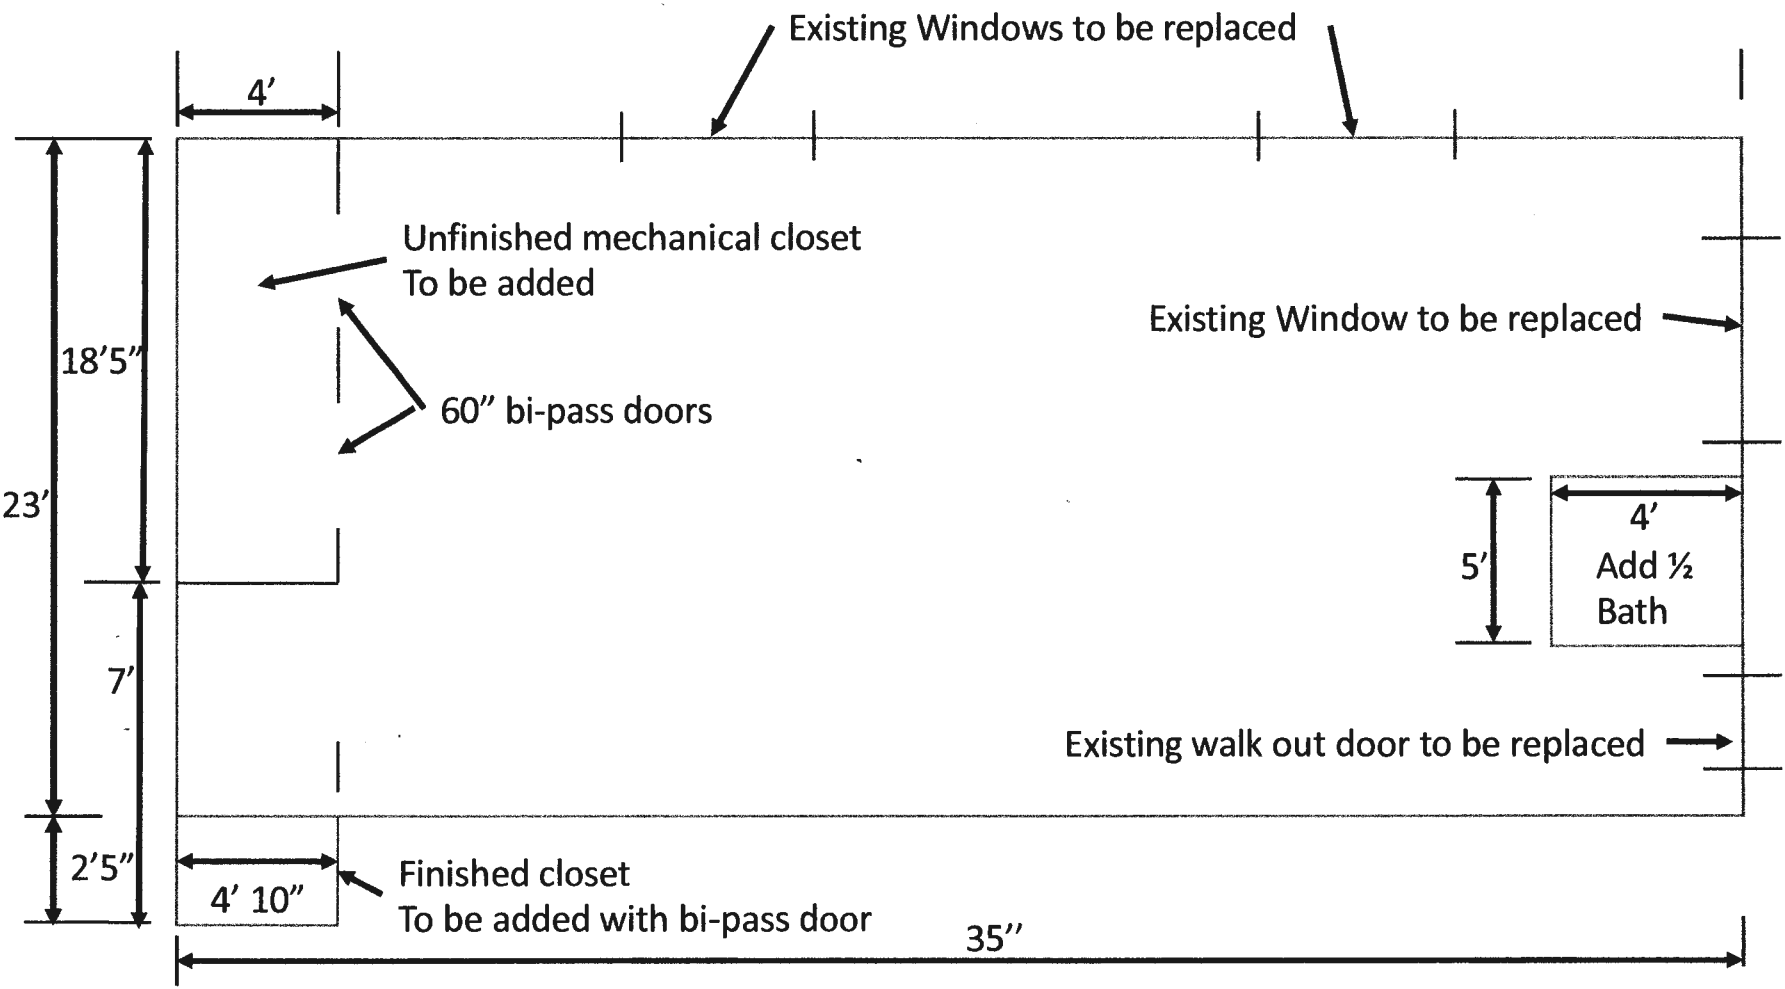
Existing Windows to be replaced

4’

Unfinished mechanical closet
To be added

Existing Window to be replaced

18’5”

60” bi-pass doors

23’

4’
Add ½
Bath

5’

7’

Existing walk out door to be replaced

2’5”

4’ 10”

Finished closet
To be added with bi-pass door

35’’